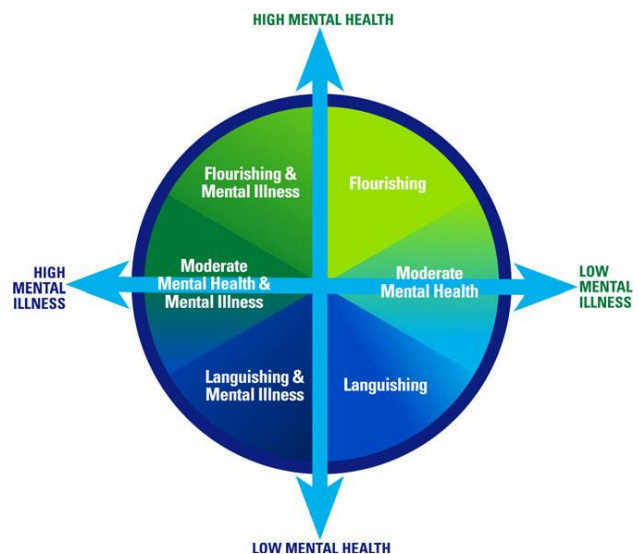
HIGH MENTAL HEALTH

HIGH MENTAL ILLNESS

LOW MENTAL ILLNESS

Flourishing & Mental Illness

Flourishing

Moderate Mental Health & Mental Illness

Moderate Mental Health

Languishing & Mental Illness

Languishing

LOW MENTAL HEALTH